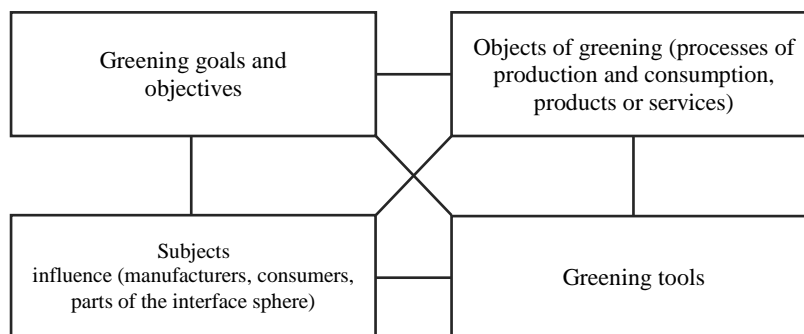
Greening goals and objectives

Objects of greening (processes of production and consumption, products or services)

Subjects influence (manufacturers, consumers, parts of the interface sphere)

Greening tools